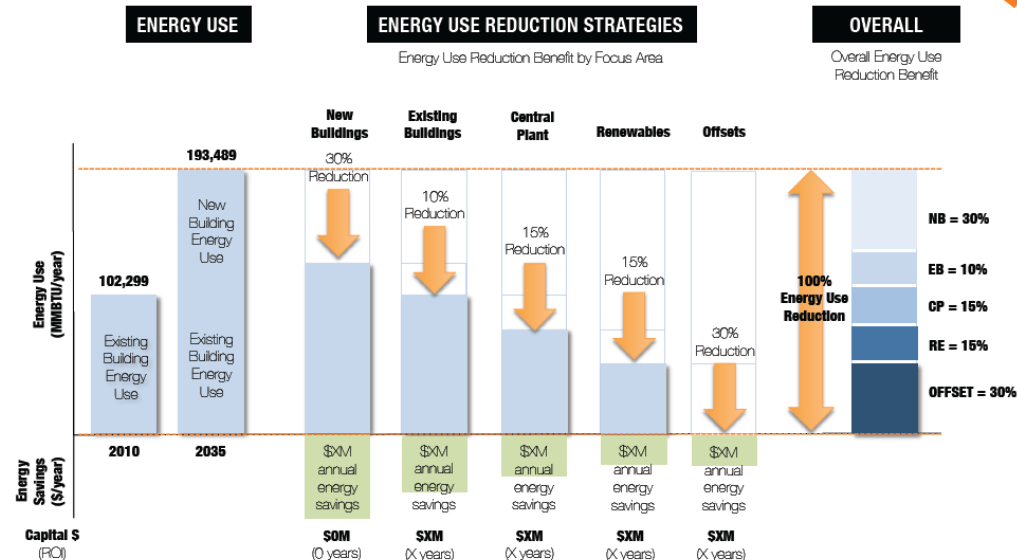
ENERGY USE

ENERGY USE REDUCTION STRATEGIES

Energy Use Reduction Benefit by Focus Area

OVERALL

Overall Energy Use Reduction Benefit

Energy Use (MMBTU/year)

102,299

Existing Building Energy Use

193,489

New Building Energy Use

Existing Building Energy Use

New Buildings

30% Reduction

Existing Buildings

10% Reduction

Central Plant

15% Reduction

Renewables

15% Reduction

Offsets

30% Reduction

100% Energy Use Reduction

NB = 30%

EB = 10%

CP = 15%

RE = 15%

OFFSET = 30%

2010

2035

Energy Savings ($/year)

$XM annual energy savings

$XM annual energy savings

$XM annual energy savings

$XM annual energy savings

$XM annual energy savings

Capital $ (ROI)

$0M (0 years)

$XM (X years)

$XM (X years)

$XM (X years)

$XM (X years)